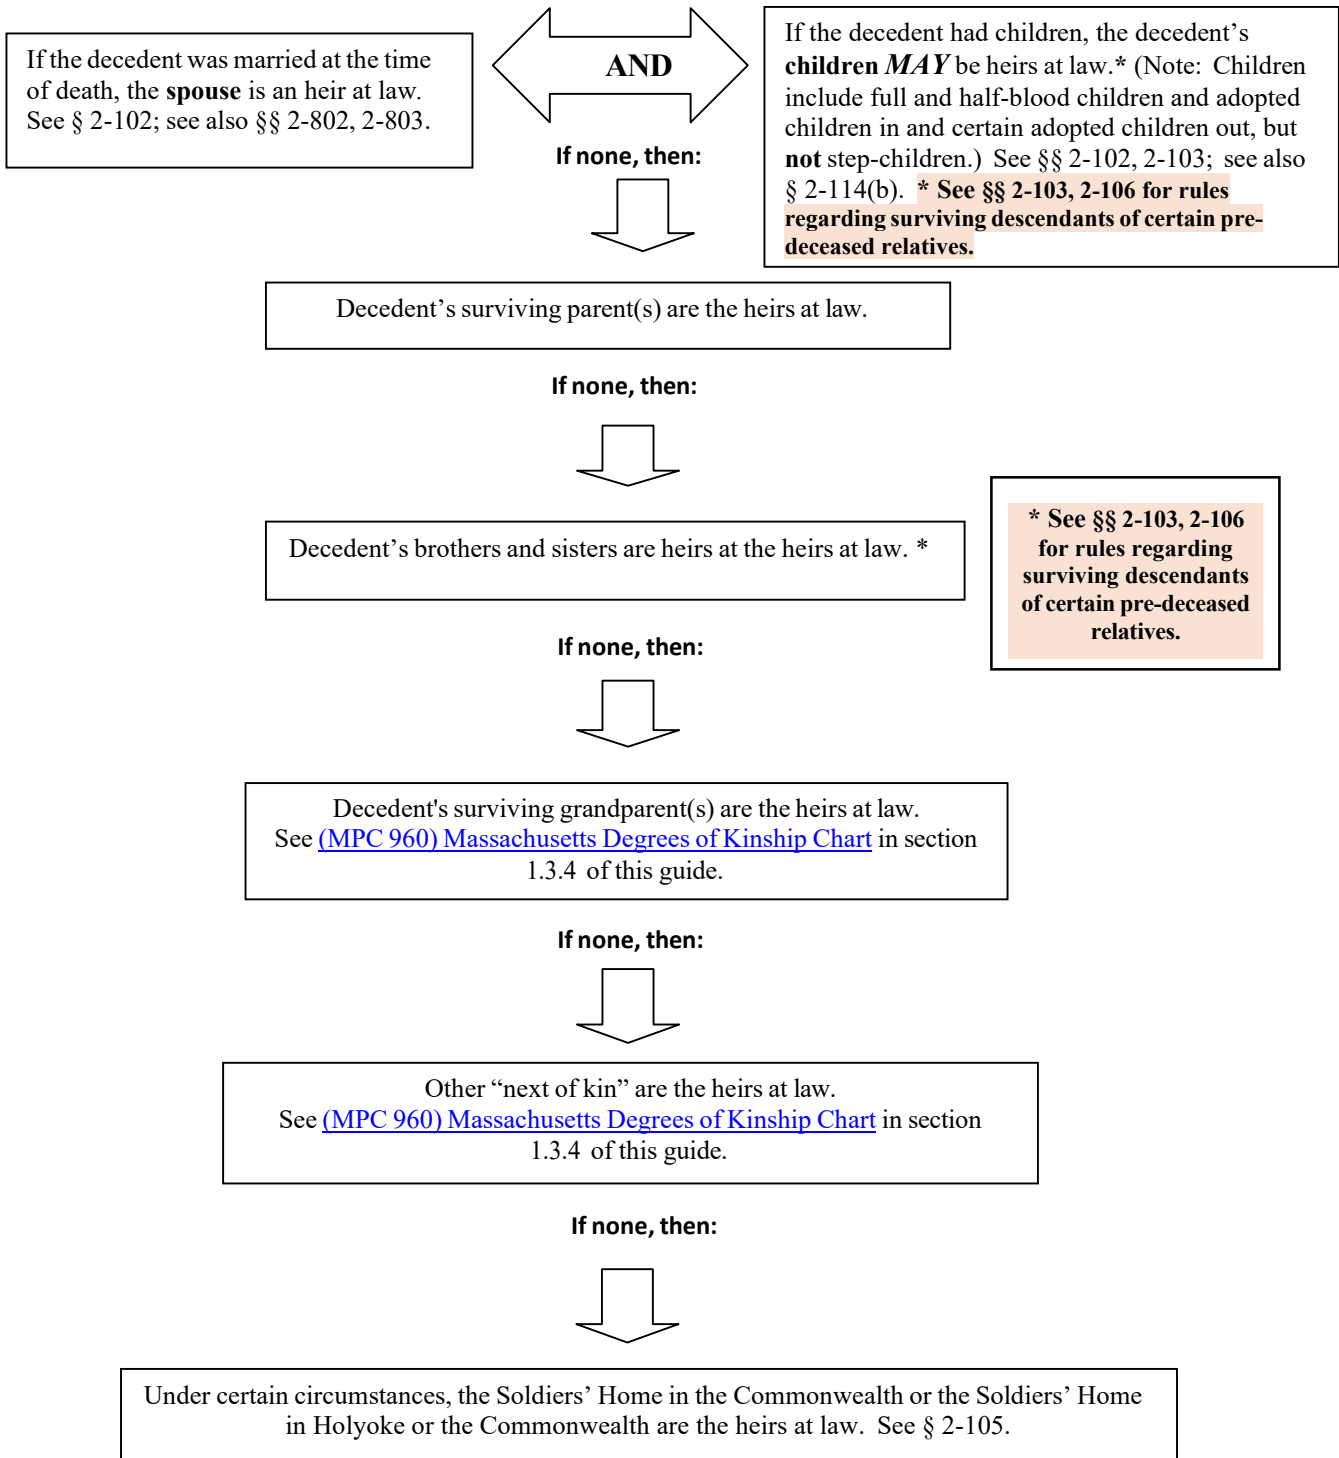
If the decedent was married at the time of death, the **spouse** is an heir at law. See § 2-102; see also §§ 2-802, 2-803.

AND

If the decedent had children, the decedent's **children *MAY*** be heirs at law.* (Note: Children include full and half-blood children and adopted children in and certain adopted children out, but **not** step-children.) See §§ 2-102, 2-103; see also § 2-114(b). *** See §§ 2-103, 2-106 for rules regarding surviving descendants of certain pre-deceased relatives.**

If none, then:

Decedent's surviving parent(s) are the heirs at law.

If none, then:

Decedent's brothers and sisters are heirs at the heirs at law. *

*** See §§ 2-103, 2-106 for rules regarding surviving descendants of certain pre-deceased relatives.**

If none, then:

Decedent's surviving grandparent(s) are the heirs at law. See (MPC 960) Massachusetts Degrees of Kinship Chart in section 1.3.4 of this guide.

If none, then:

Other "next of kin" are the heirs at law. See (MPC 960) Massachusetts Degrees of Kinship Chart in section 1.3.4 of this guide.

If none, then:

Under certain circumstances, the Soldiers' Home in the Commonwealth or the Soldiers' Home in Holyoke or the Commonwealth are the heirs at law. See § 2-105.